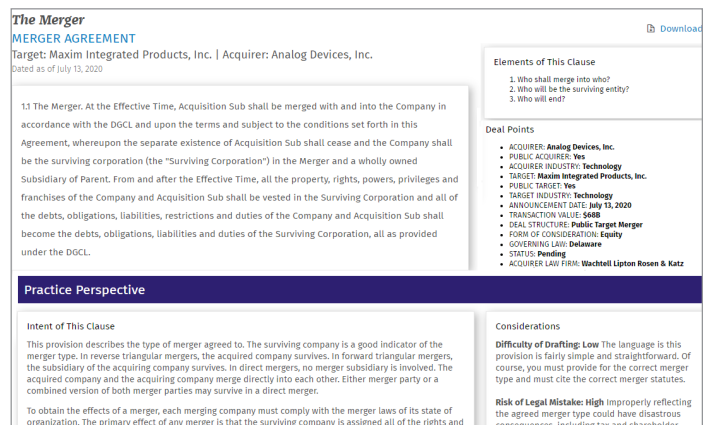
The Merger

MERGER AGREEMENT

Target: Maxim Integrated Products, Inc. | Acquirer: Analog Devices, Inc.

Dated as of July 13, 2020

Download

1.1 The Merger. At the Effective Time, Acquisition Sub shall be merged with and into the Company in accordance with the DGCL and upon the terms and subject to the conditions set forth in this Agreement, whereupon the separate existence of Acquisition Sub shall cease and the Company shall be the surviving corporation (the "Surviving Corporation") in the Merger and a wholly owned Subsidiary of Parent. From and after the Effective Time, all the property, rights, powers, privileges and franchises of the Company and Acquisition Sub shall be vested in the Surviving Corporation and all of the debts, obligations, liabilities, restrictions and duties of the Company and Acquisition Sub shall become the debts, obligations, liabilities and duties of the Surviving Corporation, all as provided under the DGCL.

Elements of This Clause

1. Who shall merge into who?
2. Who will be the surviving entity?
3. Who will end?

Deal Points

- ACQUIRER: Analog Devices, Inc.
- PUBLIC ACQUIRER: Yes
- ACQUIRER INDUSTRY: Technology
- TARGET: Maxim Integrated Products, Inc.
- PUBLIC TARGET: Yes
- TARGET INDUSTRY: Technology
- ANNOUNCEMENT DATE: July 13, 2020
- TRANSACTION VALUE: $68B
- DEAL STRUCTURE: Public Target Merger
- FORM OF CONSIDERATION: Equity
- GOVERNING LAW: Delaware
- STATUS: Pending
- ACQUIRER LAW FIRM: Wachtell Lipton Rosen & Katz

Practice Perspective

Intent of This Clause

This provision describes the type of merger agreed to. The surviving company is a good indicator of the merger type. In reverse triangular mergers, the acquired company survives. In forward triangular mergers, the subsidiary of the acquiring company survives. In direct mergers, no merger subsidiary is involved. The acquired company and the acquiring company merge directly into each other. Either merger party or a combined version of both merger parties may survive in a direct merger.

To obtain the effects of a merger, each merging company must comply with the merger laws of its state of organization. The primary effect of any merger is that the surviving company is assigned all of the rights and

Considerations

Difficulty of Drafting: Low The language is this provision is fairly simple and straightforward. Of course, you must provide for the correct merger type and must cite the correct merger statutes.

Risk of Legal Mistake: High Improperly reflecting the agreed merger type could have disastrous consequences, including tax and shareholder